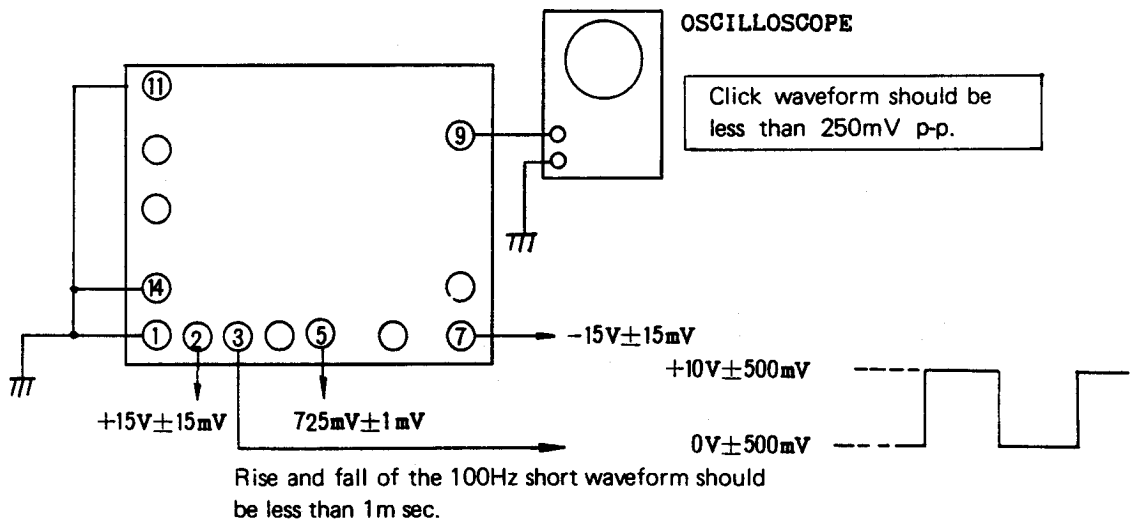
OSCILLOSCOPE

Click waveform should be less than 250mV p-p.

⑪

⑨

⑭

① ② ③ ⑤ ⑦

$-15V\pm15mV$

$+10V\pm500mV$

$+15V\pm15mV$

$725mV\pm1mV$

$0V\pm500mV$

Rise and fall of the 100Hz short waveform should be less than 1m sec.